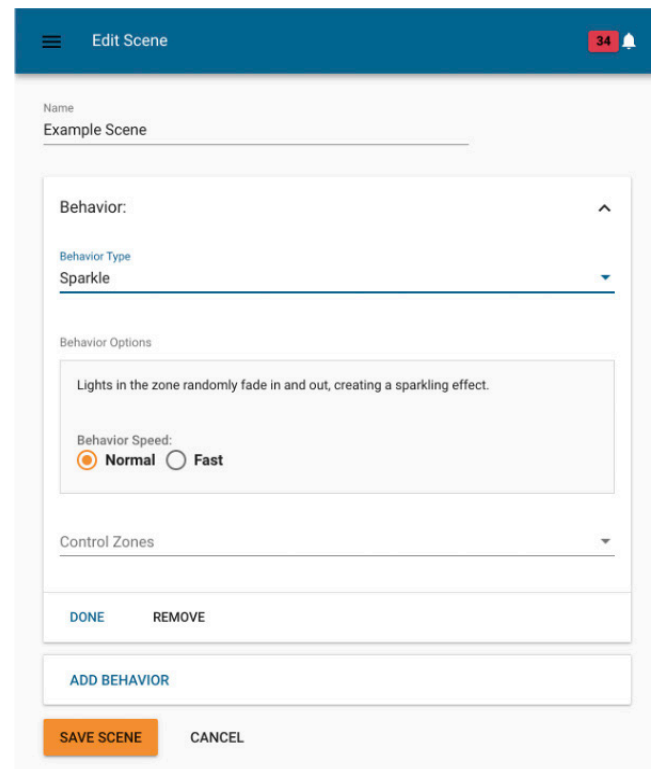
Edit Scene

34

Name
Example Scene

Behavior:

Behavior Type
Sparkle

Behavior Options

Lights in the zone randomly fade in and out, creating a sparkling effect.

Behavior Speed:
Normal Fast

Control Zones

DONE REMOVE

ADD BEHAVIOR

SAVE SCENE CANCEL